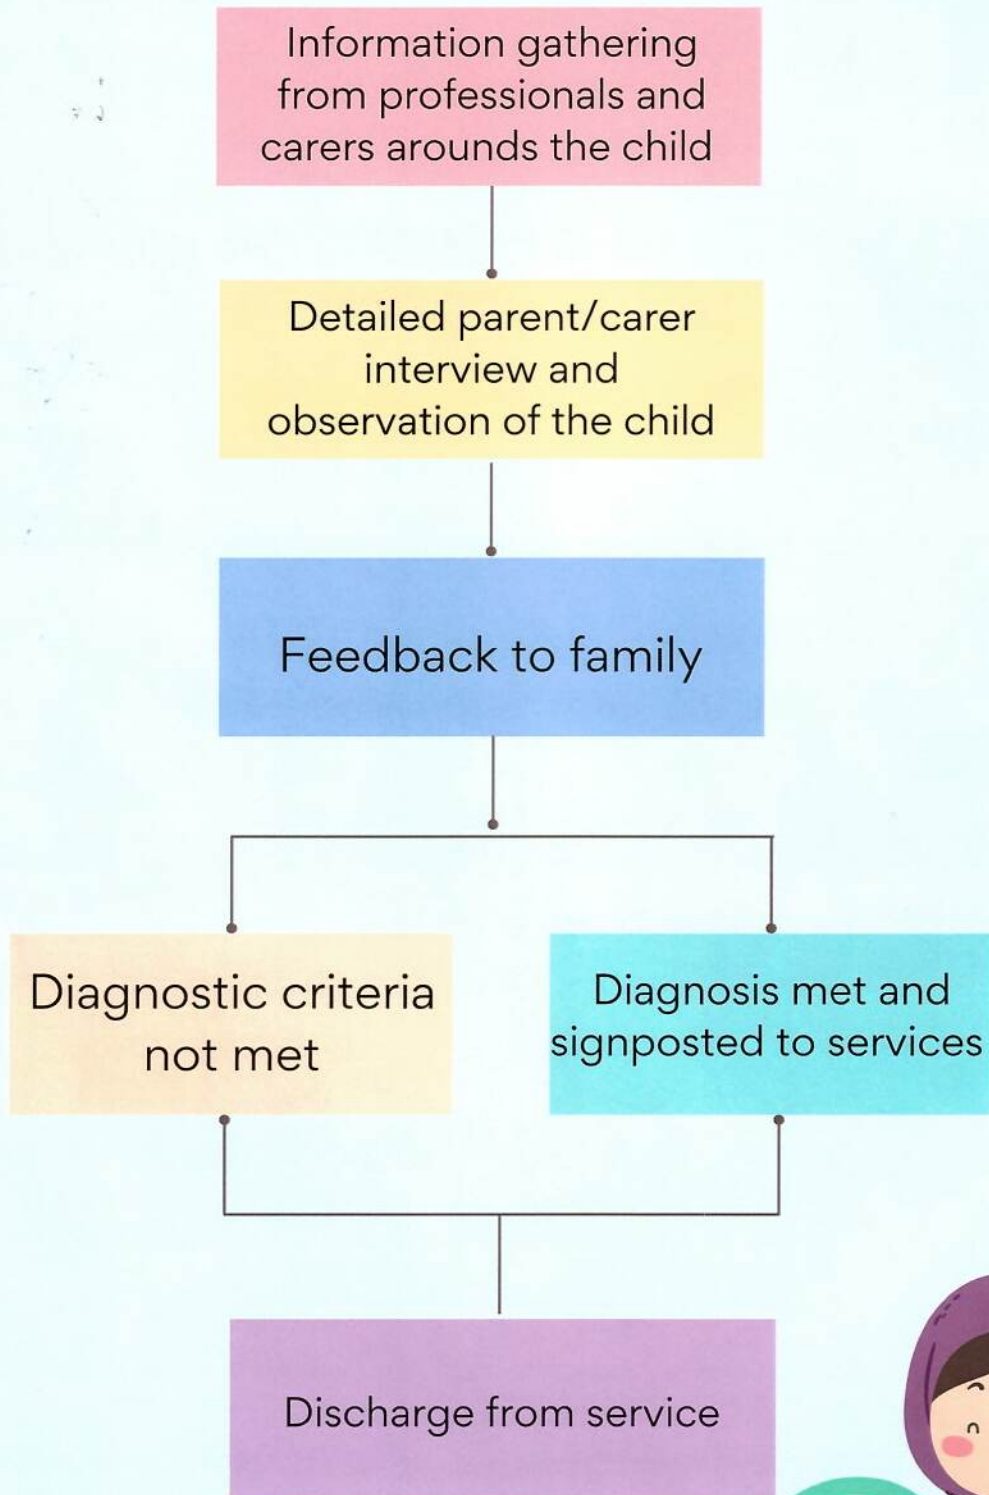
Information gathering from professionals and carers arounds the child

Detailed parent/carer interview and observation of the child

Feedback to family

Diagnostic criteria not met

Diagnosis met and signposted to services

Discharge from service